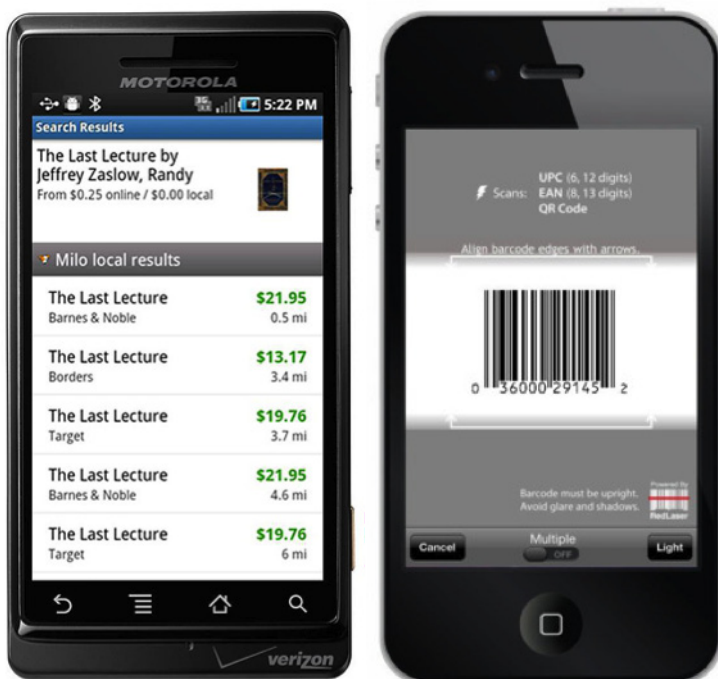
MOTOROLA

5:22 PM

Search Results

The Last Lecture by Jeffrey Zaslow, Randy
From $0.25 online / $0.00 local

Milo local results

| The Last Lecture | $21.95 |
|---|---|
| Barnes & Noble | 0.5 mi |
| The Last Lecture | $13.17 |
| Borders | 3.4 mi |
| The Last Lecture | $19.76 |
| Target | 3.7 mi |
| The Last Lecture | $21.95 |
| Barnes & Noble | 4.6 mi |
| The Last Lecture | $19.76 |
| Target | 6 mi |

verizon

Scans: UPC (6, 12 digits)
EAN (8, 13 digits)
QR Code

Align barcode edges with arrows.

0 36000 29145 2

Barcode must be upright. Avoid glare and shadows.

Powered By RedLaser

Cancel

Multiple

OFF

Light